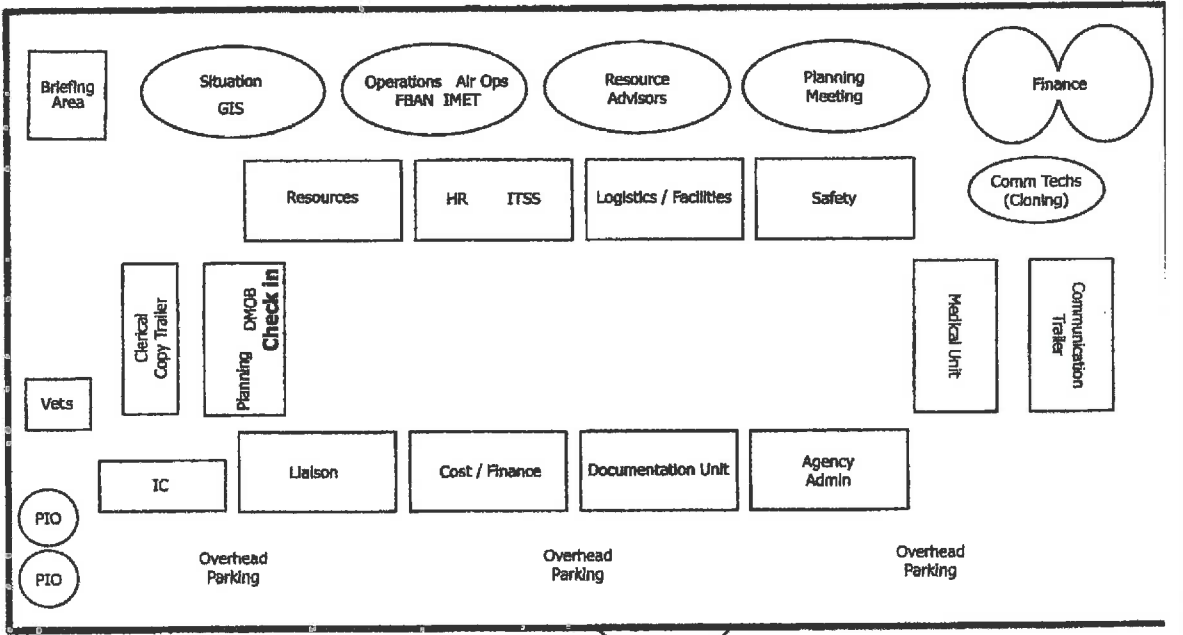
Briefing Area

Situation
GIS

Operations Air Ops
FBAN IMET

Resource Advisors

Planning Meeting

Finance

Resources

HR ITSS

Logistics / Facilities

Safety

Comm Techs (Cloning)

Clerical Copy Trailer

Planning DMOB Check in

Medical Unit

Communication Trailer

Vets

IC

Liaison

Cost / Finance

Documentation Unit

Agency Admin

PIO

PIO

Overhead Parking

Overhead Parking

Overhead Parking